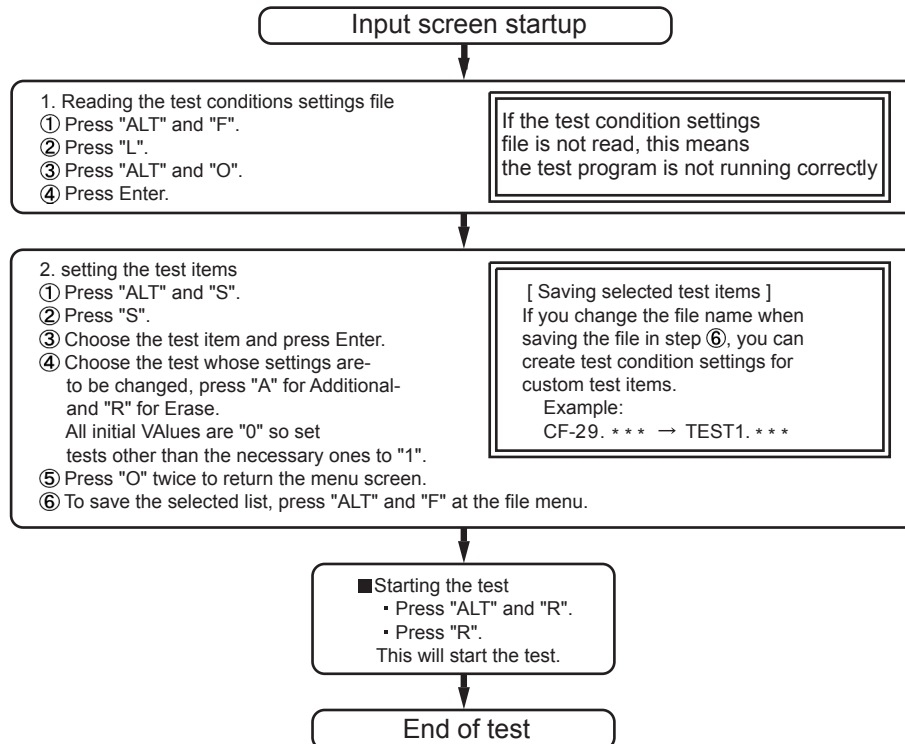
Input screen startup

1. Reading the test conditions settings file
① Press "ALT" and "F".
② Press "L".
③ Press "ALT" and "O".
④ Press Enter.

If the test condition settings file is not read, this means the test program is not running correctly

2. setting the test items
① Press "ALT" and "S".
② Press "S".
③ Choose the test item and press Enter.
④ Choose the test whose settings are- to be changed, press "A" for Additional- and "R" for Erase.
All initial VAlues are "0" so set tests other than the necessary ones to "1".
⑤ Press "O" twice to return the menu screen.
⑥ To save the selected list, press "ALT" and "F" at the file menu.

[ Saving selected test items ]
If you change the file name when saving the file in step ⑥, you can create test condition settings for custom test items.
Example:
CF-29. * * * → TEST1. * * *

■Starting the test
・Press "ALT" and "R".
・Press "R".
This will start the test.

End of test